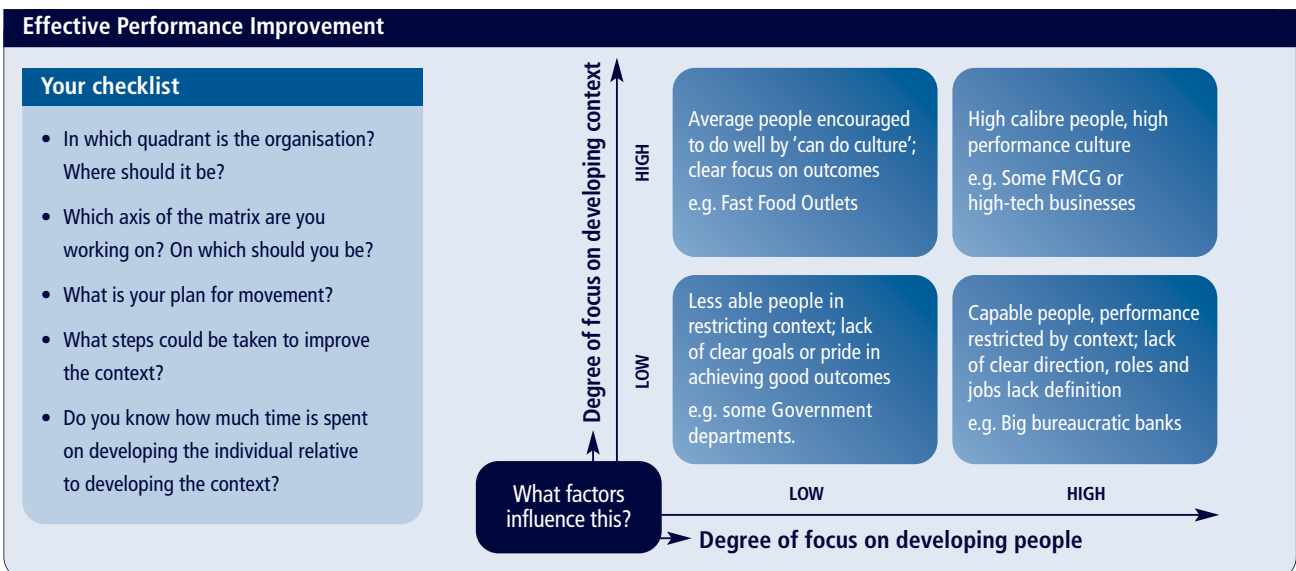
Effective Performance Improvement

Your checklist

- In which quadrant is the organisation? Where should it be?
- Which axis of the matrix are you working on? On which should you be?
- What is your plan for movement?
- What steps could be taken to improve the context?
- Do you know how much time is spent on developing the individual relative to developing the context?

Degree of focus on developing context

HIGH

LOW

Average people encouraged to do well by 'can do culture'; clear focus on outcomes

e.g. Fast Food Outlets

High calibre people, high performance culture

e.g. Some FMCG or high-tech businesses

Less able people in restricting context; lack of clear goals or pride in achieving good outcomes

e.g. some Government departments.

Capable people, performance restricted by context; lack of clear direction, roles and jobs lack definition

e.g. Big bureaucratic banks

What factors influence this?

LOW

HIGH

Degree of focus on developing people